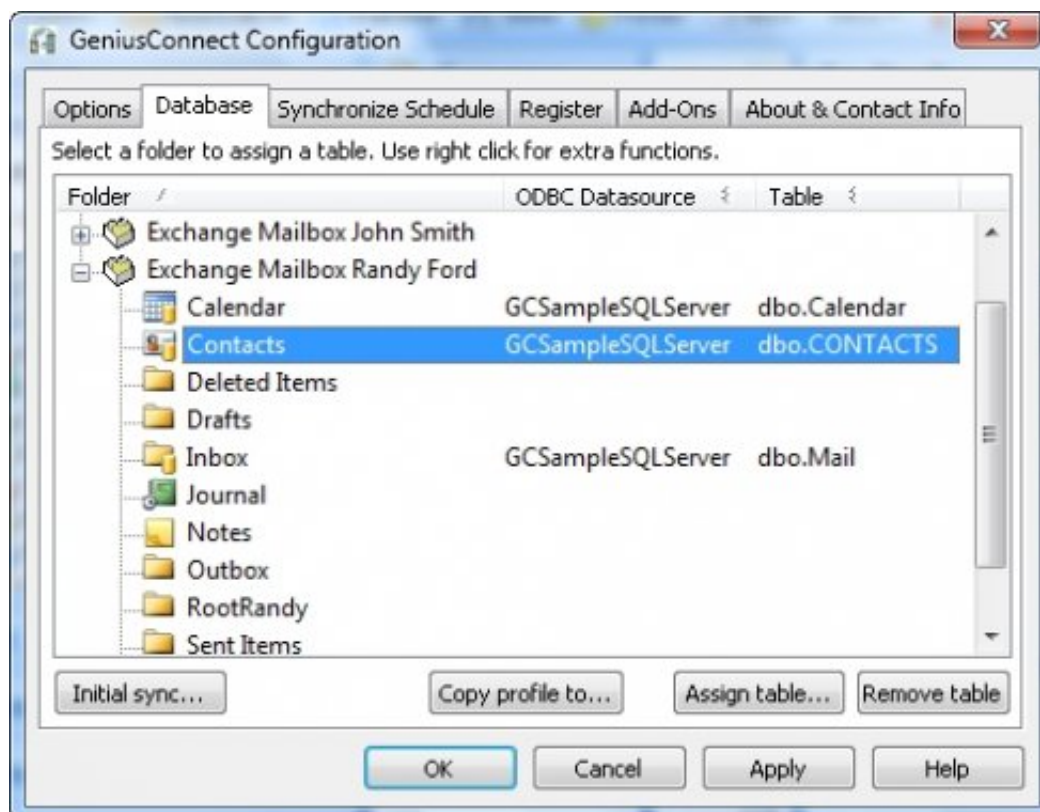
GeniusConnect Configuration

Options | Database | Synchronize Schedule | Register | Add-Ons | About & Contact Info

Select a folder to assign a table. Use right click for extra functions.

| Folder | ODBC Datasource | Table |
|---|---|---|
| Exchange Mailbox John Smith | | |
| Exchange Mailbox Randy Ford | | |
| Calendar | GCSampleSQLServer | dbo.Calendar |
| Contacts | GCSampleSQLServer | dbo.CONTACTS |
| Deleted Items | | |
| Drafts | | |
| Inbox | GCSampleSQLServer | dbo.Mail |
| Journal | | |
| Notes | | |
| Outbox | | |
| RootRandy | | |
| Sent Items | | |

Initial sync... | Copy profile to... | Assign table... | Remove table

OK | Cancel | Apply | Help